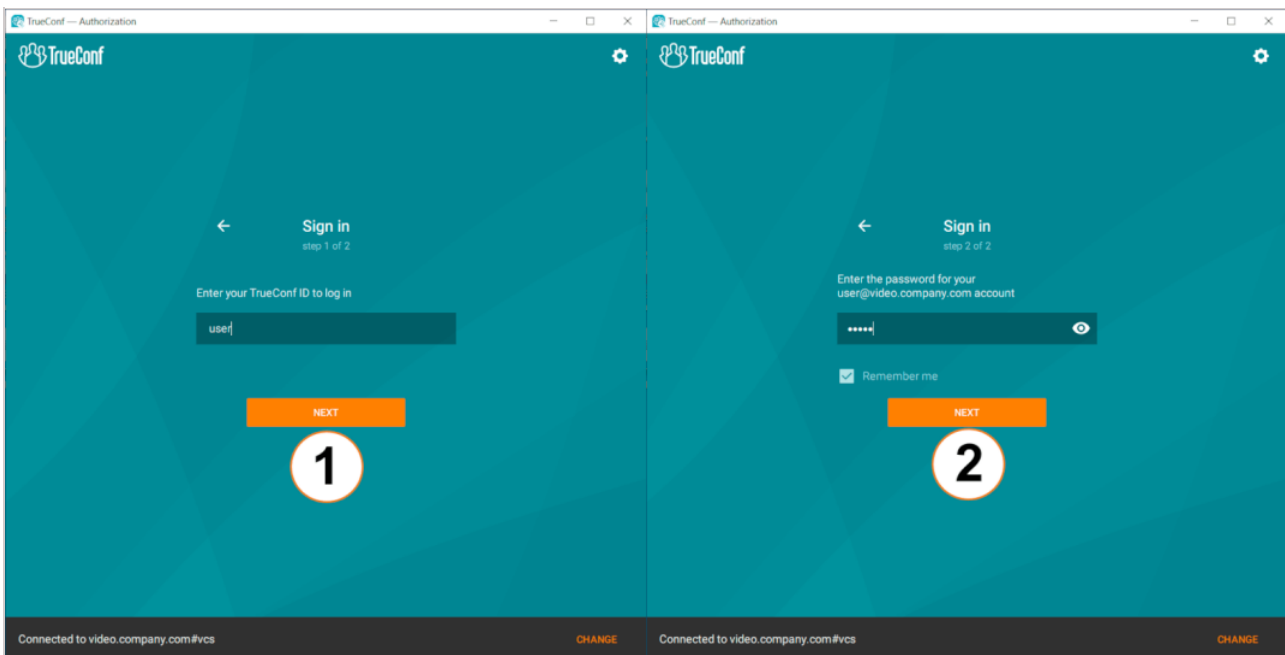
TrueConf — Authorization

TrueConf

Sign in
step 1 of 2

Enter your TrueConf ID to log in

user

NEXT

1

Connected to video.company.com#vcs

CHANGE

TrueConf — Authorization

TrueConf

Sign in
step 2 of 2

Enter the password for your user@video.company.com account

•••••

Remember me

NEXT

2

Connected to video.company.com#vcs

CHANGE